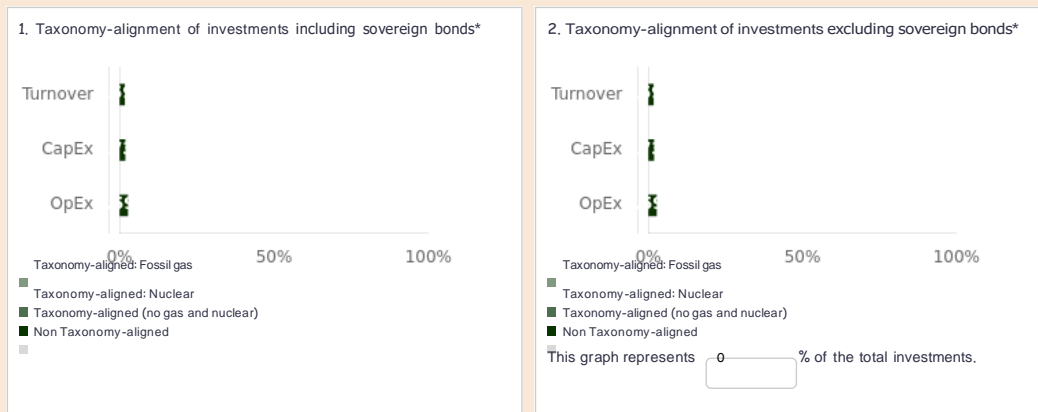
1. Taxonomy-alignment of investments including sovereign bonds*

Turnover

CapEx

OpEx

0%

50%

100%

Taxonomy-aligned: Fossil gas

Taxonomy-aligned: Nuclear

Taxonomy-aligned (no gas and nuclear)

Non Taxonomy-aligned

2. Taxonomy-alignment of investments excluding sovereign bonds*

Turnover

CapEx

OpEx

0%

50%

100%

Taxonomy-aligned: Fossil gas

Taxonomy-aligned: Nuclear

Taxonomy-aligned (no gas and nuclear)

Non Taxonomy-aligned

This graph represents 0 % of the total investments.